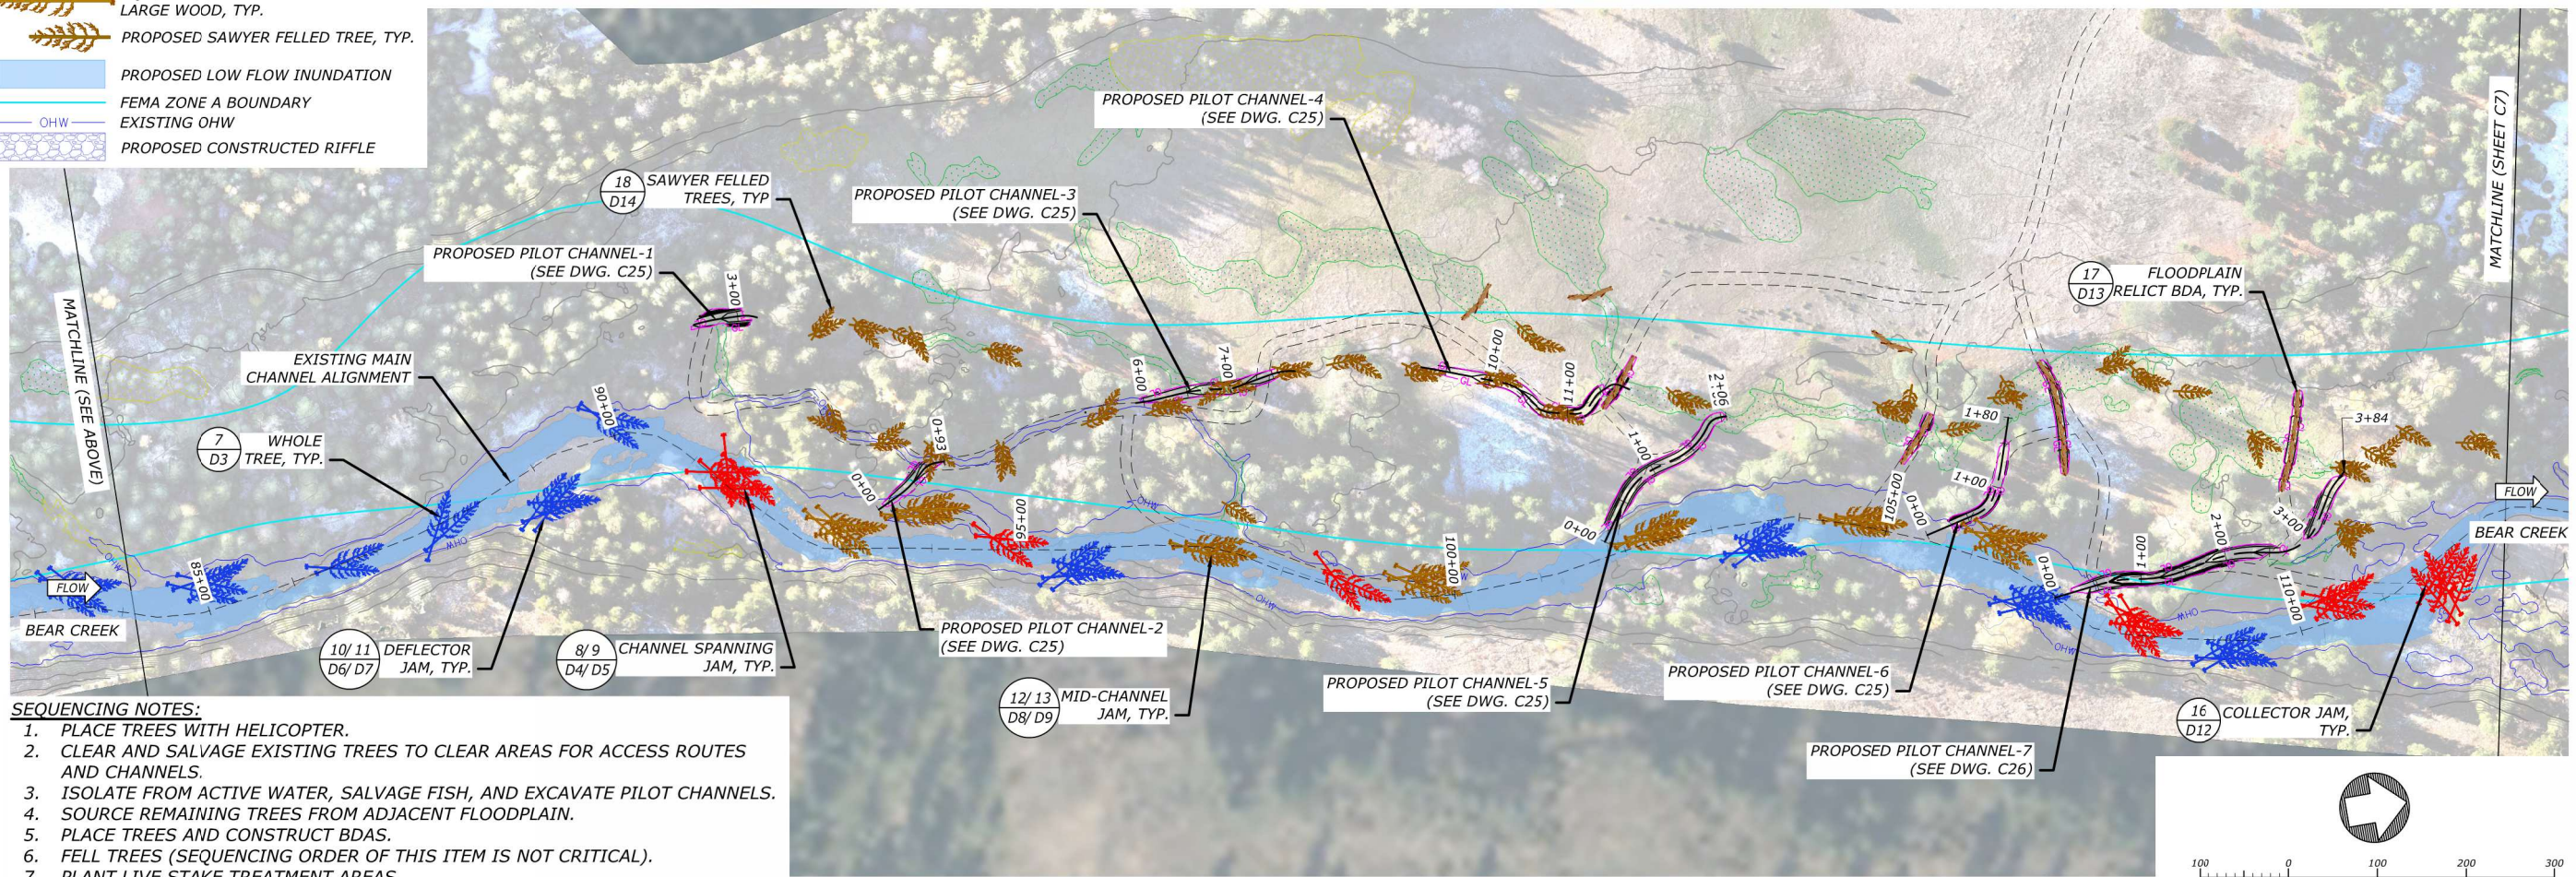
LARGE WOOD, TYP.
PROPOSED SAWYER FELLED TREE, TYP.
PROPOSED LOW FLOW INUNDATION
FEMA ZONE A BOUNDARY
OHW EXISTING OHW
PROPOSED CONSTRUCTED RIFFLE

PROPOSED PILOT CHANNEL-4 (SEE DWG. C25)
MATCHLINE (SHEET C7)
18 D14 SAWYER FELLED TREES, TYP
PROPOSED PILOT CHANNEL-3 (SEE DWG. C25)
PROPOSED PILOT CHANNEL-1 (SEE DWG. C25)
17 D13 FLOODPLAIN RELICT BDA, TYP.
MATCHLINE (SEE ABOVE)
EXISTING MAIN CHANNEL ALIGNMENT
7 D3 WHOLE TREE, TYP.
3+00
90+00
6+00
7+00
10+00
11+00
2+06
0+93
0+00
1+80
3+84
1+00
1+00
105+00
0+00
00+56
100+00
0+00
1+00
2+00
3+00
110+00
0+00
85+00
FLOW
FLOW
BEAR CREEK
BEAR CREEK
OHW
10/11 D6/D7 DEFLECTOR JAM, TYP.
8/9 D4/D5 CHANNEL SPANNING JAM, TYP.
PROPOSED PILOT CHANNEL-2 (SEE DWG. C25)
12/13 D8/D9 MID-CHANNEL JAM, TYP.
PROPOSED PILOT CHANNEL-5 (SEE DWG. C25)
PROPOSED PILOT CHANNEL-6 (SEE DWG. C25)
16 D12 COLLECTOR JAM, TYP.
PROPOSED PILOT CHANNEL-7 (SEE DWG. C26)

SEQUENCING NOTES:
1. PLACE TREES WITH HELICOPTER.
2. CLEAR AND SALVAGE EXISTING TREES TO CLEAR AREAS FOR ACCESS ROUTES AND CHANNELS.
3. ISOLATE FROM ACTIVE WATER, SALVAGE FISH, AND EXCAVATE PILOT CHANNELS.
4. SOURCE REMAINING TREES FROM ADJACENT FLOODPLAIN.
5. PLACE TREES AND CONSTRUCT BDAS.
6. FELL TREES (SEQUENCING ORDER OF THIS ITEM IS NOT CRITICAL).
7. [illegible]

100 0 100 200 300